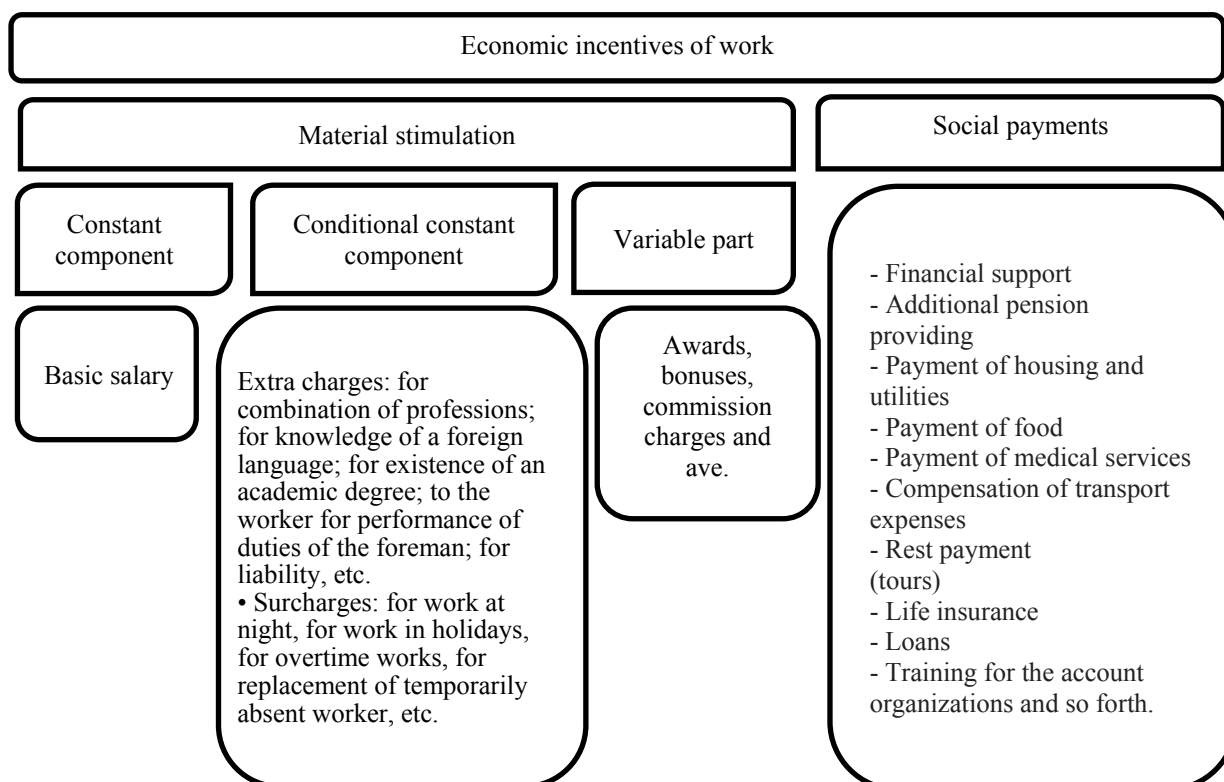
Economic incentives of work

Material stimulation

Social payments

Constant component

Conditional constant component

Variable part

- Financial support
- Additional pension providing
- Payment of housing and utilities
- Payment of food
- Payment of medical services
- Compensation of transport expenses
- Rest payment (tours)
- Life insurance
- Loans
- Training for the account organizations and so forth.

Basic salary

Extra charges: for combination of professions; for knowledge of a foreign language; for existence of an academic degree; to the worker for performance of duties of the foreman; for liability, etc.
• Surcharges: for work at night, for work in holidays, for overtime works, for replacement of temporarily absent worker, etc.

Awards, bonuses, commission charges and ave.